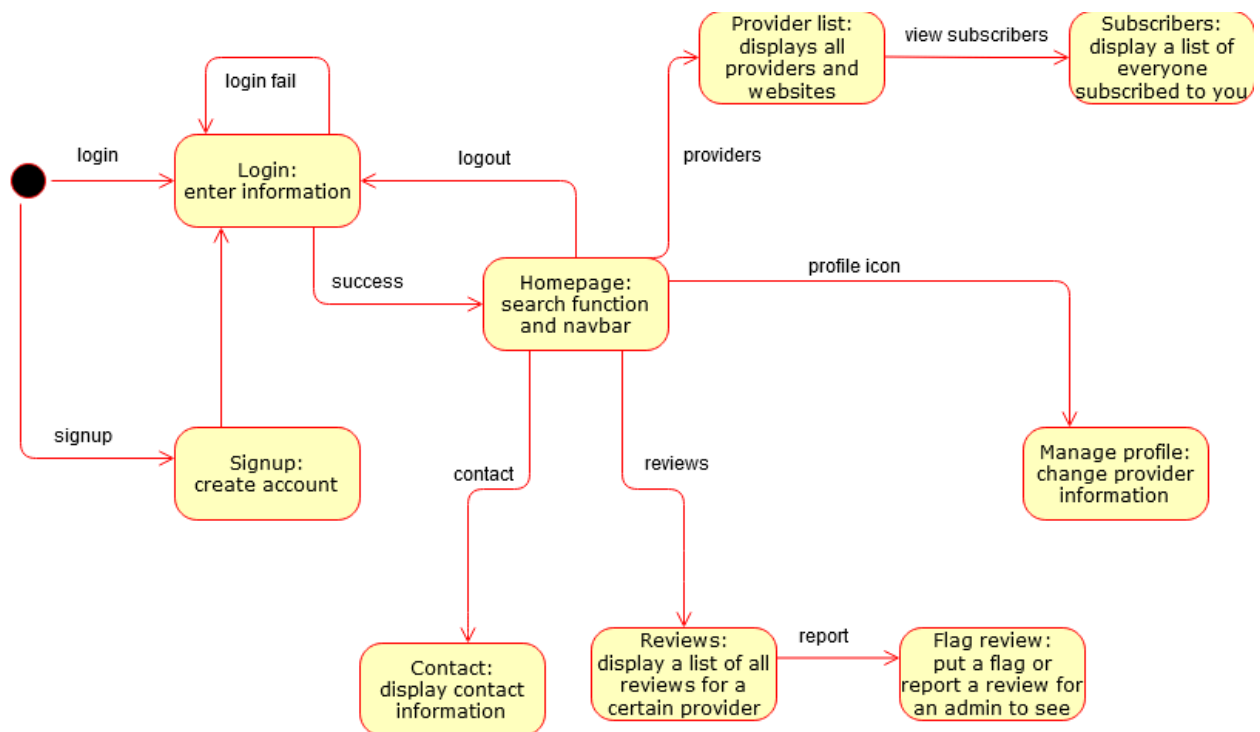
login fail

login

Login:
enter information

logout

success

signup

Signup:
create account

Homepage:
search function
and navbar

providers

Provider list:
displays all
providers and
websites

view subscribers

Subscribers:
display a list of
everyone
subscribed to you

profile icon

Manage profile:
change provider
information

contact

Contact:
display contact
information

reviews

Reviews:
display a list of all
reviews for a
certain provider

report

Flag review:
put a flag or
report a review for
an admin to see